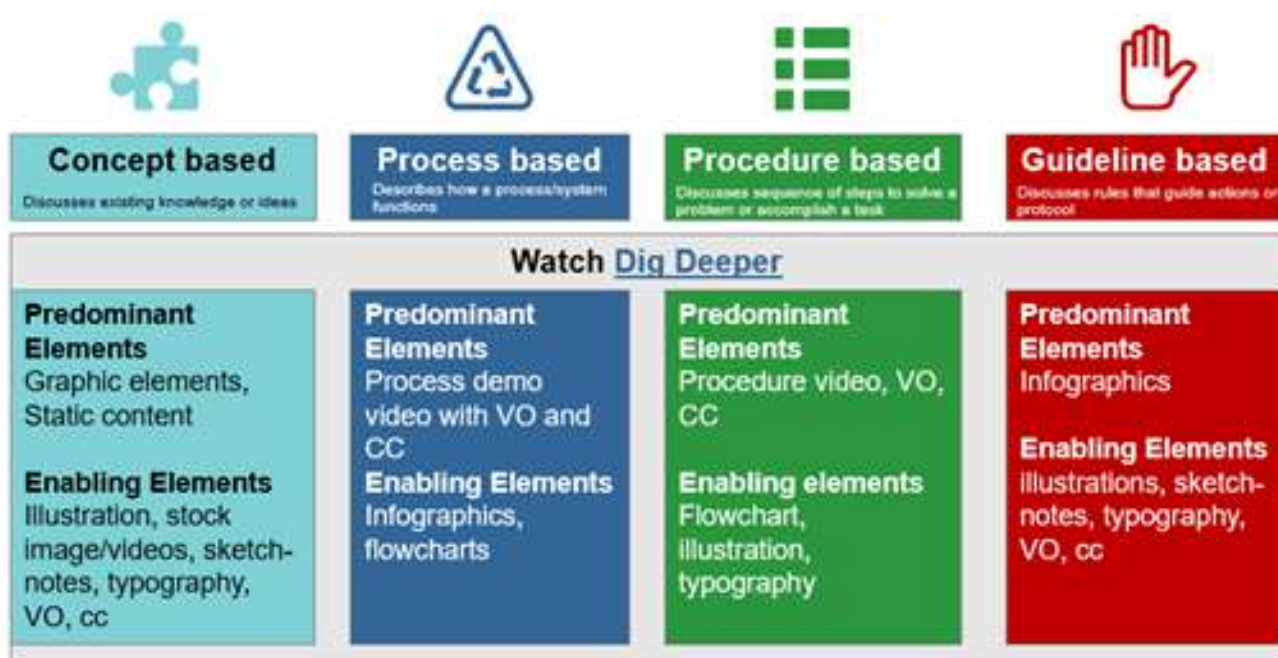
Concept based
Discusses existing knowledge or ideas

Process based
Describes how a process/system functions

Procedure based
Discusses sequence of steps to solve a problem or accomplish a task

Guideline based
Discusses rules that guide actions or protocol

Watch Dig Deeper

Predominant Elements
Graphic elements, Static content

Enabling Elements
Illustration, stock image/videos, sketchnotes, typography, VO, cc

Predominant Elements
Process demo video with VO and CC
Enabling Elements
Infographics, flowcharts

Predominant Elements
Procedure video, VO, CC

Enabling elements
Flowchart, illustration, typography

Predominant Elements
Infographics

Enabling Elements
illustrations, sketchnotes, typography, VO, cc